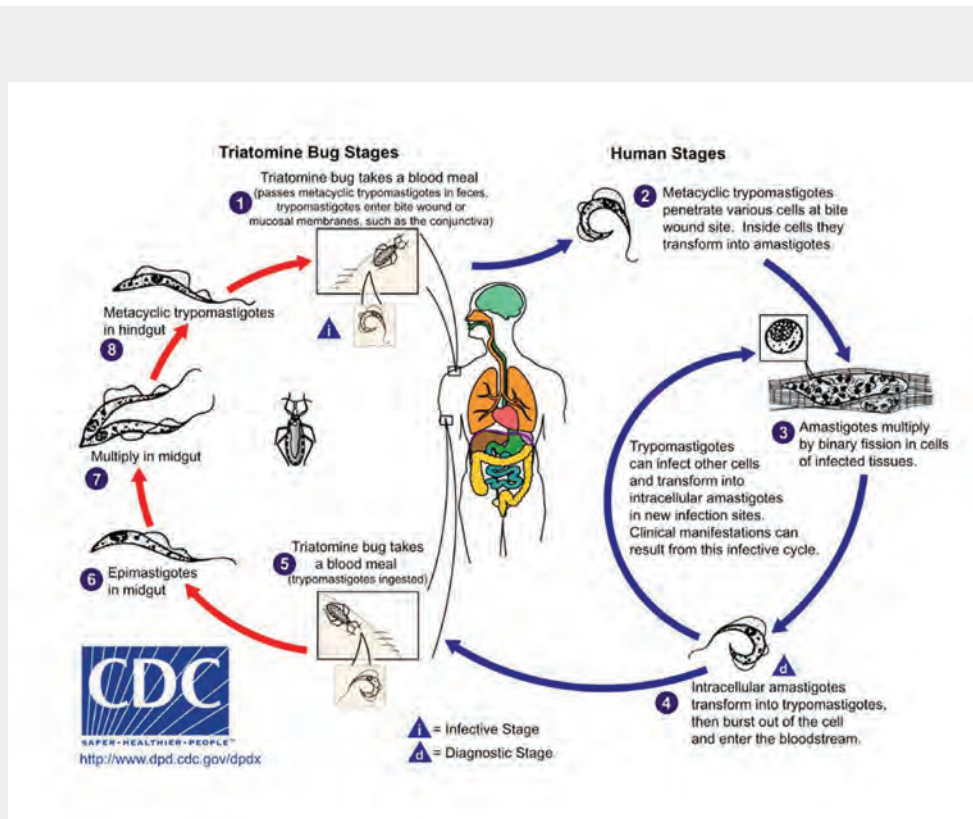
Triatomine Bug Stages

Human Stages

1 Triatomine bug takes a blood meal (passes metacyclic trypomastigotes in feces, trypomastigotes enter bite wound or mucosal membranes, such as the conjunctiva)

2 Metacyclic trypomastigotes penetrate various cells at bite wound site. Inside cells they transform into amastigotes

3 Amastigotes multiply by binary fission in cells of infected tissues.

Trypomastigotes can infect other cells and transform into intracellular amastigotes in new infection sites. Clinical manifestations can result from this infective cycle.

4 Intracellular amastigotes transform into trypomastigotes, then burst out of the cell and enter the bloodstream.

5 Triatomine bug takes a blood meal (trypomastigotes ingested)

6 Epimastigotes in midgut

7 Multiply in midgut

8 Metacyclic trypomastigotes in hindgut

i

d

i = Infective Stage

d = Diagnostic Stage

CDC

SAFER·HEALTHIER·PEOPLE™

http://www.dpd.cdc.gov/dpdx